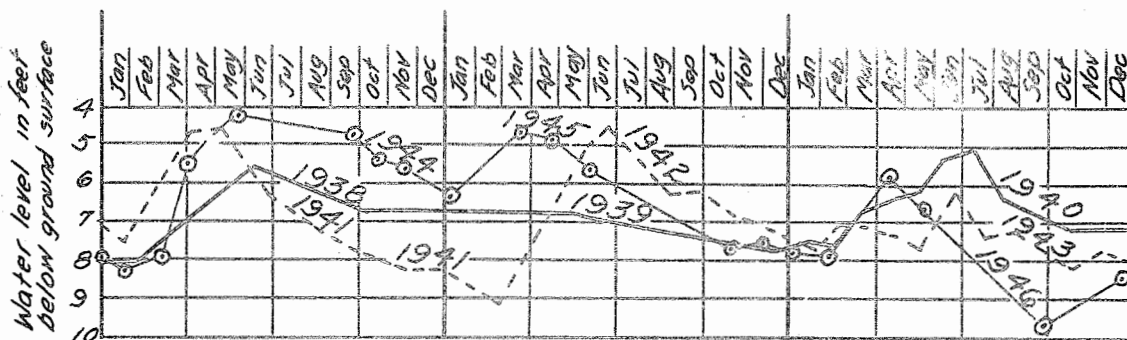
Water level in feet below ground surface

Jan Feb Mar Apr May Jun Jul Aug Sep Oct Nov Dec Jan Feb Mar Apr May Jun Jul Aug Sep Oct Nov Dec Jan Feb Mar Apr May Jun Jul Aug Sep Oct Nov Dec

4
5
6
7
8
9
10

1944
1938
1941
1941
1945
1942
1939
1940
1943
1946